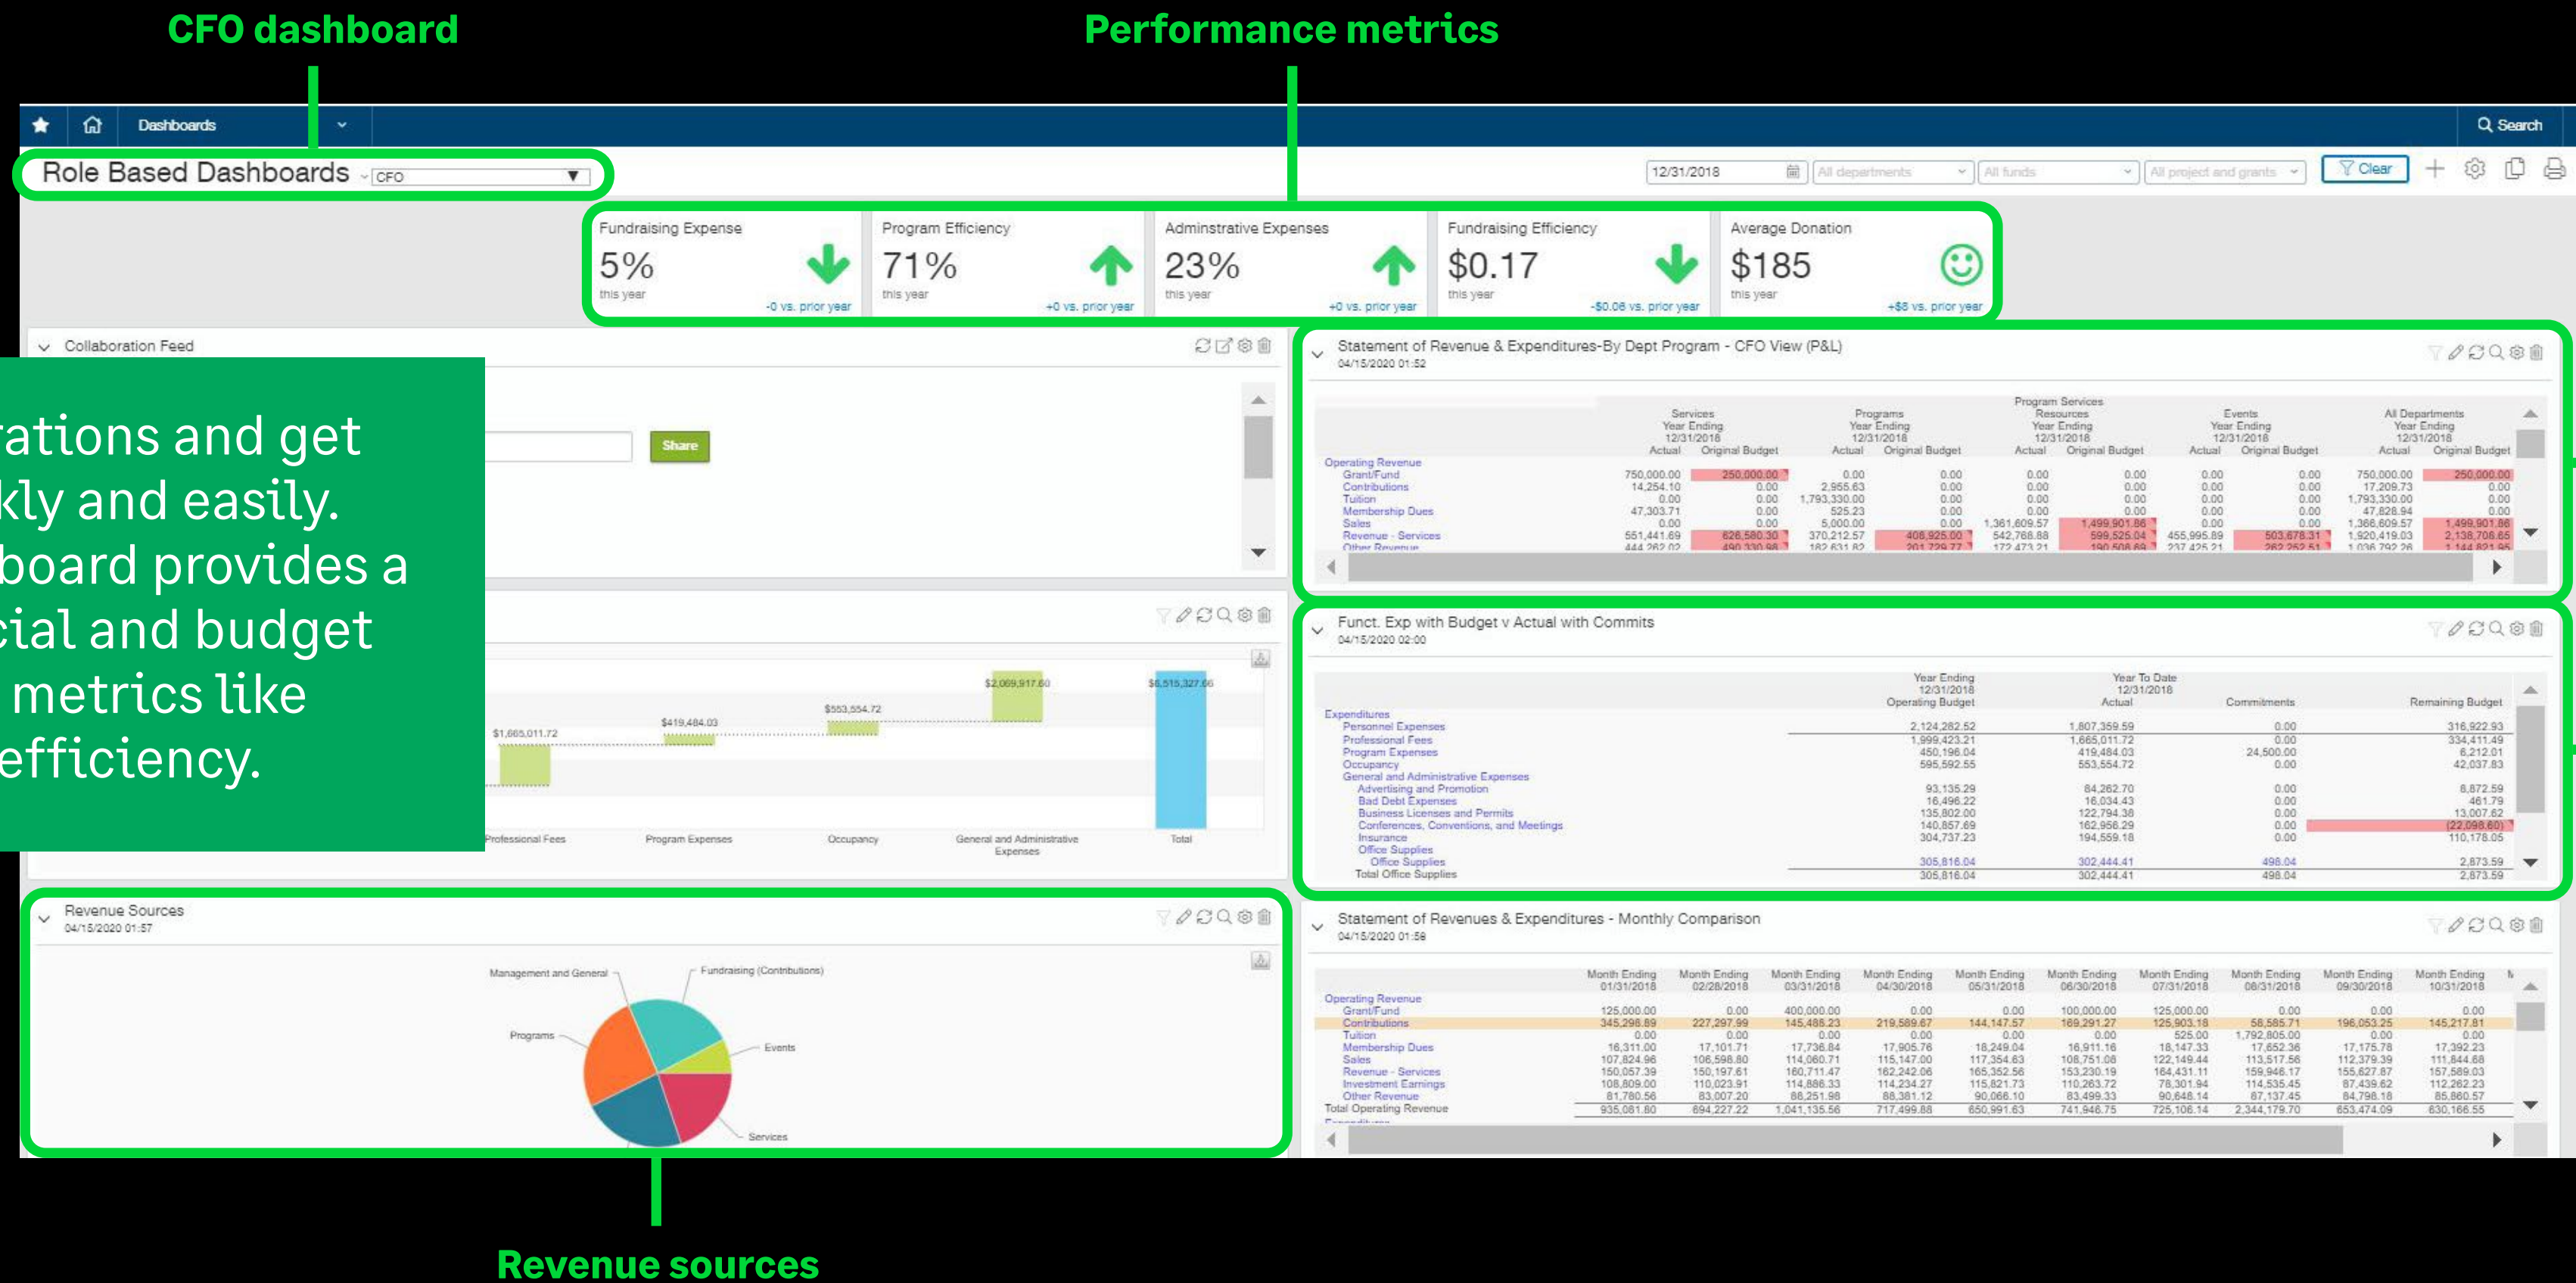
CFO dashboard

Performance metrics

Dashboards

Search

Role Based Dashboards CFO

12/31/2018 All departments All funds All project and grants Clear

Fundraising Expense
5%
this year
-0 vs. prior year

Program Efficiency
71%
this year
+0 vs. prior year

Adminstrative Expenses
23%
this year
+0 vs. prior year

Fundraising Efficiency
$0.17
this year
-$0.06 vs. prior year

Average Donation
$185
this year
+$8 vs. prior year

Collaboration Feed

Share

rations and get
kly and easily.
board provides a
cial and budget
metrics like
efficiency.

$1,665,011.72 $419,484.03 $553,554.72 $2,009,917.60 $5,515,327.66

Professional Fees Program Expenses Occupancy General and Administrative Expenses Total

Statement of Revenue & Expenditures-By Dept Program - CFO View (P&L)
04/15/2020 01:52

| | Services Year Ending 12/31/2018 Actual | Original Budget | Programs Year Ending 12/31/2018 Actual | Original Budget | Program Services Resources Year Ending 12/31/2018 Actual | Original Budget | Events Year Ending 12/31/2018 Actual | Original Budget | All Departments Year Ending 12/31/2018 Actual | Original Budget |
|---|---|---|---|---|---|---|---|---|---|---|
| Operating Revenue | | | | | | | | | | |
| Grant/Fund | 750,000.00 | 250,000.00 | 0.00 | 0.00 | 0.00 | 0.00 | 0.00 | 0.00 | 750,000.00 | 250,000.00 |
| Contributions | 14,254.10 | 0.00 | 2,955.63 | 0.00 | 0.00 | 0.00 | 0.00 | 0.00 | 17,209.73 | 0.00 |
| Tuition | 0.00 | 0.00 | 1,793,330.00 | 0.00 | 0.00 | 0.00 | 0.00 | 0.00 | 1,793,330.00 | 0.00 |
| Membership Dues | 47,303.71 | 0.00 | 525.23 | 0.00 | 0.00 | 0.00 | 0.00 | 0.00 | 47,828.94 | 0.00 |
| Sales | 0.00 | 0.00 | 5,000.00 | 0.00 | 1,361,609.57 | 1,499,901.86 | 0.00 | 0.00 | 1,366,609.57 | 1,499,901.86 |
| Revenue - Services | 551,441.69 | 626,580.30 | 370,212.57 | 408,925.00 | 542,768.88 | 599,525.04 | 455,995.89 | 503,678.31 | 1,920,419.03 | 2,138,708.65 |
| Other Revenue | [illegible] | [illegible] | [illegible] | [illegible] | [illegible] | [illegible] | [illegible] | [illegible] | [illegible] | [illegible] |

Funct. Exp with Budget v Actual with Commits
04/15/2020 02:00

| | Year Ending 12/31/2018 Operating Budget | Year To Date 12/31/2018 Actual | Commitments | Remaining Budget |
|---|---|---|---|---|
| Expenditures | | | | |
| Personnel Expenses | 2,124,282.52 | 1,807,359.59 | 0.00 | 316,922.93 |
| Professional Fees | 1,999,423.21 | 1,665,011.72 | 0.00 | 334,411.49 |
| Program Expenses | 450,196.04 | 419,484.03 | 24,500.00 | 6,212.01 |
| Occupancy | 595,592.55 | 553,554.72 | 0.00 | 42,037.83 |
| General and Administrative Expenses | | | | |
| Advertising and Promotion | 93,135.29 | 84,262.70 | 0.00 | 8,872.59 |
| Bad Debt Expenses | 16,496.22 | 16,034.43 | 0.00 | 461.79 |
| Business Licenses and Permits | 135,802.00 | 122,794.38 | 0.00 | 13,007.62 |
| Conferences, Conventions, and Meetings | 140,857.69 | 162,956.29 | 0.00 | (22,098.60) |
| Insurance | 304,737.23 | 194,559.18 | 0.00 | 110,178.05 |
| Office Supplies | | | | |
| Office Supplies | 305,816.04 | 302,444.41 | 498.04 | 2,873.59 |
| Total Office Supplies | 305,816.04 | 302,444.41 | 498.04 | 2,873.59 |

Revenue Sources
04/15/2020 01:57

Management and General
Fundraising (Contributions)
Programs
Events
Services

Statement of Revenues & Expenditures - Monthly Comparison
04/15/2020 01:58

| | Month Ending 01/31/2018 | Month Ending 02/28/2018 | Month Ending 03/31/2018 | Month Ending 04/30/2018 | Month Ending 05/31/2018 | Month Ending 06/30/2018 | Month Ending 07/31/2018 | Month Ending 08/31/2018 | Month Ending 09/30/2018 | Month Ending 10/31/2018 |
|---|---|---|---|---|---|---|---|---|---|---|
| Operating Revenue | | | | | | | | | | |
| Grant/Fund | 125,000.00 | 0.00 | 400,000.00 | 0.00 | 0.00 | 100,000.00 | 125,000.00 | 0.00 | 0.00 | 0.00 |
| Contributions | 345,298.89 | 227,297.99 | 145,488.23 | 219,589.67 | 144,147.57 | 169,291.27 | 125,903.18 | 58,585.71 | 196,053.25 | 145,217.81 |
| Tuition | 0.00 | 0.00 | 0.00 | 0.00 | 0.00 | 0.00 | 525.00 | 1,792,805.00 | 0.00 | 0.00 |
| Membership Dues | 16,311.00 | 17,101.71 | 17,736.84 | 17,905.76 | 18,249.04 | 16,911.16 | 18,147.33 | 17,652.36 | 17,175.78 | 17,392.23 |
| Sales | 107,824.96 | 106,598.80 | 114,060.71 | 115,147.00 | 117,354.63 | 108,751.08 | 122,149.44 | 113,517.56 | 112,379.39 | 111,844.68 |
| Revenue - Services | 150,057.39 | 150,197.61 | 160,711.47 | 162,242.06 | 165,352.56 | 153,230.19 | 164,431.11 | 159,946.17 | 155,627.87 | 157,589.03 |
| Investment Earnings | 108,809.00 | 110,023.91 | 114,886.33 | 114,234.27 | 115,821.73 | 110,263.72 | 78,301.94 | 114,535.45 | 87,439.62 | 112,262.23 |
| Other Revenue | 81,780.56 | 83,007.20 | 88,251.98 | 88,381.12 | 90,066.10 | 83,499.33 | 90,648.14 | 87,137.45 | 84,798.18 | 85,860.57 |
| Total Operating Revenue | 935,081.80 | 694,227.22 | 1,041,135.56 | 717,499.88 | 650,991.63 | 741,946.75 | 725,106.14 | 2,344,179.70 | 653,474.09 | 630,166.55 |

Revenue sources